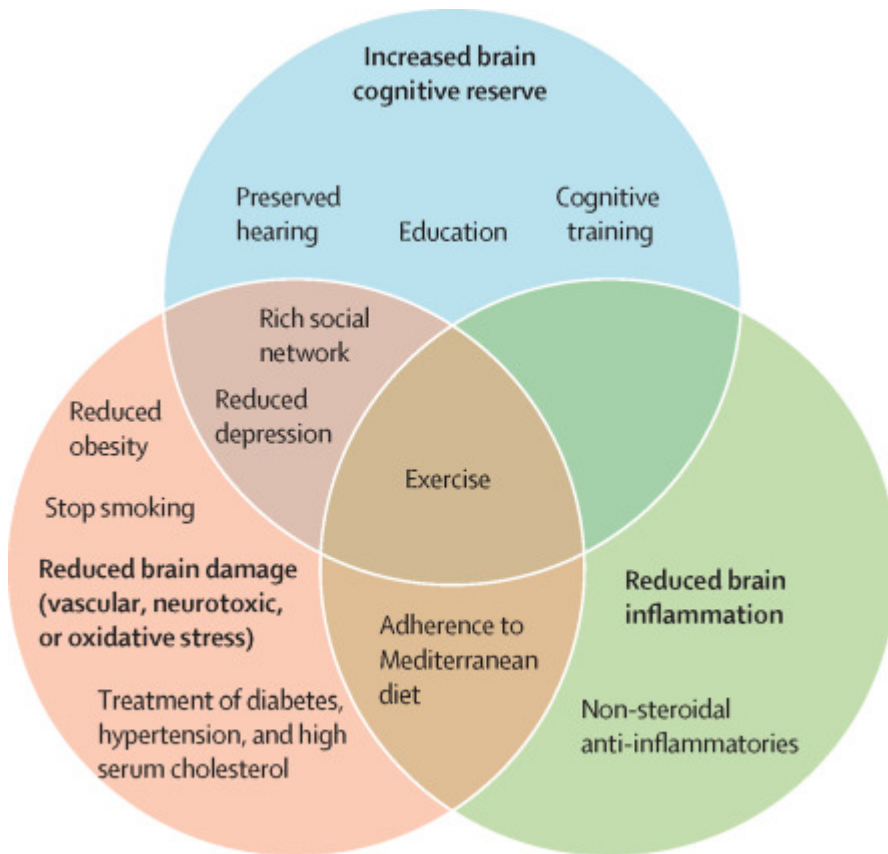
Increased brain cognitive reserve

Preserved hearing

Education

Cognitive training

Rich social network

Reduced depression

Reduced obesity

Stop smoking

Exercise

Reduced brain damage (vascular, neurotoxic, or oxidative stress)

Adherence to Mediterranean diet

Reduced brain inflammation

Treatment of diabetes, hypertension, and high serum cholesterol

Non-steroidal anti-inflammatories